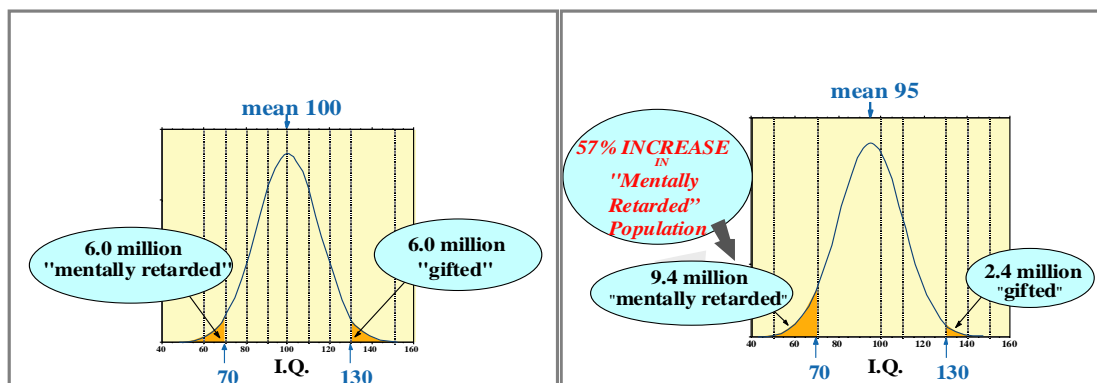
mean 100

6.0 million "mentally retarded"

6.0 million "gifted"

40 60 80 100 120 140 160

70 I.Q. 130

mean 95

57% INCREASE IN "Mentally Retarded" Population

9.4 million "mentally retarded"

2.4 million "gifted"

40 60 80 100 120 140 160

70 I.Q. 130